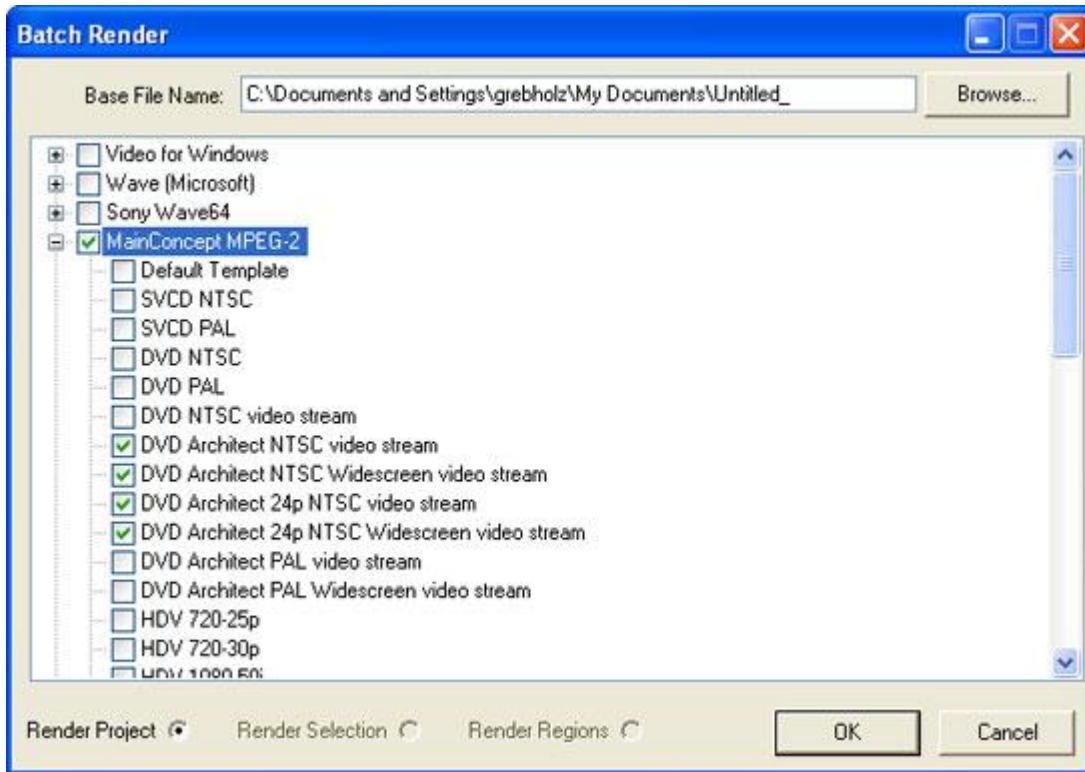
Batch Render

Base File Name: C:\Documents and Settings\grebholz\My Documents\Untitled_

Browse...

Video for Windows
Wave (Microsoft)
Sony Wave64
MainConcept MPEG-2
Default Template
SVCD NTSC
SVCD PAL
DVD NTSC
DVD PAL
DVD NTSC video stream
DVD Architect NTSC video stream
DVD Architect NTSC Widescreen video stream
DVD Architect 24p NTSC video stream
DVD Architect 24p NTSC Widescreen video stream
DVD Architect PAL video stream
DVD Architect PAL Widescreen video stream
HDV 720-25p
HDV 720-30p
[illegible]

Render Project
Render Selection
Render Regions

OK
Cancel